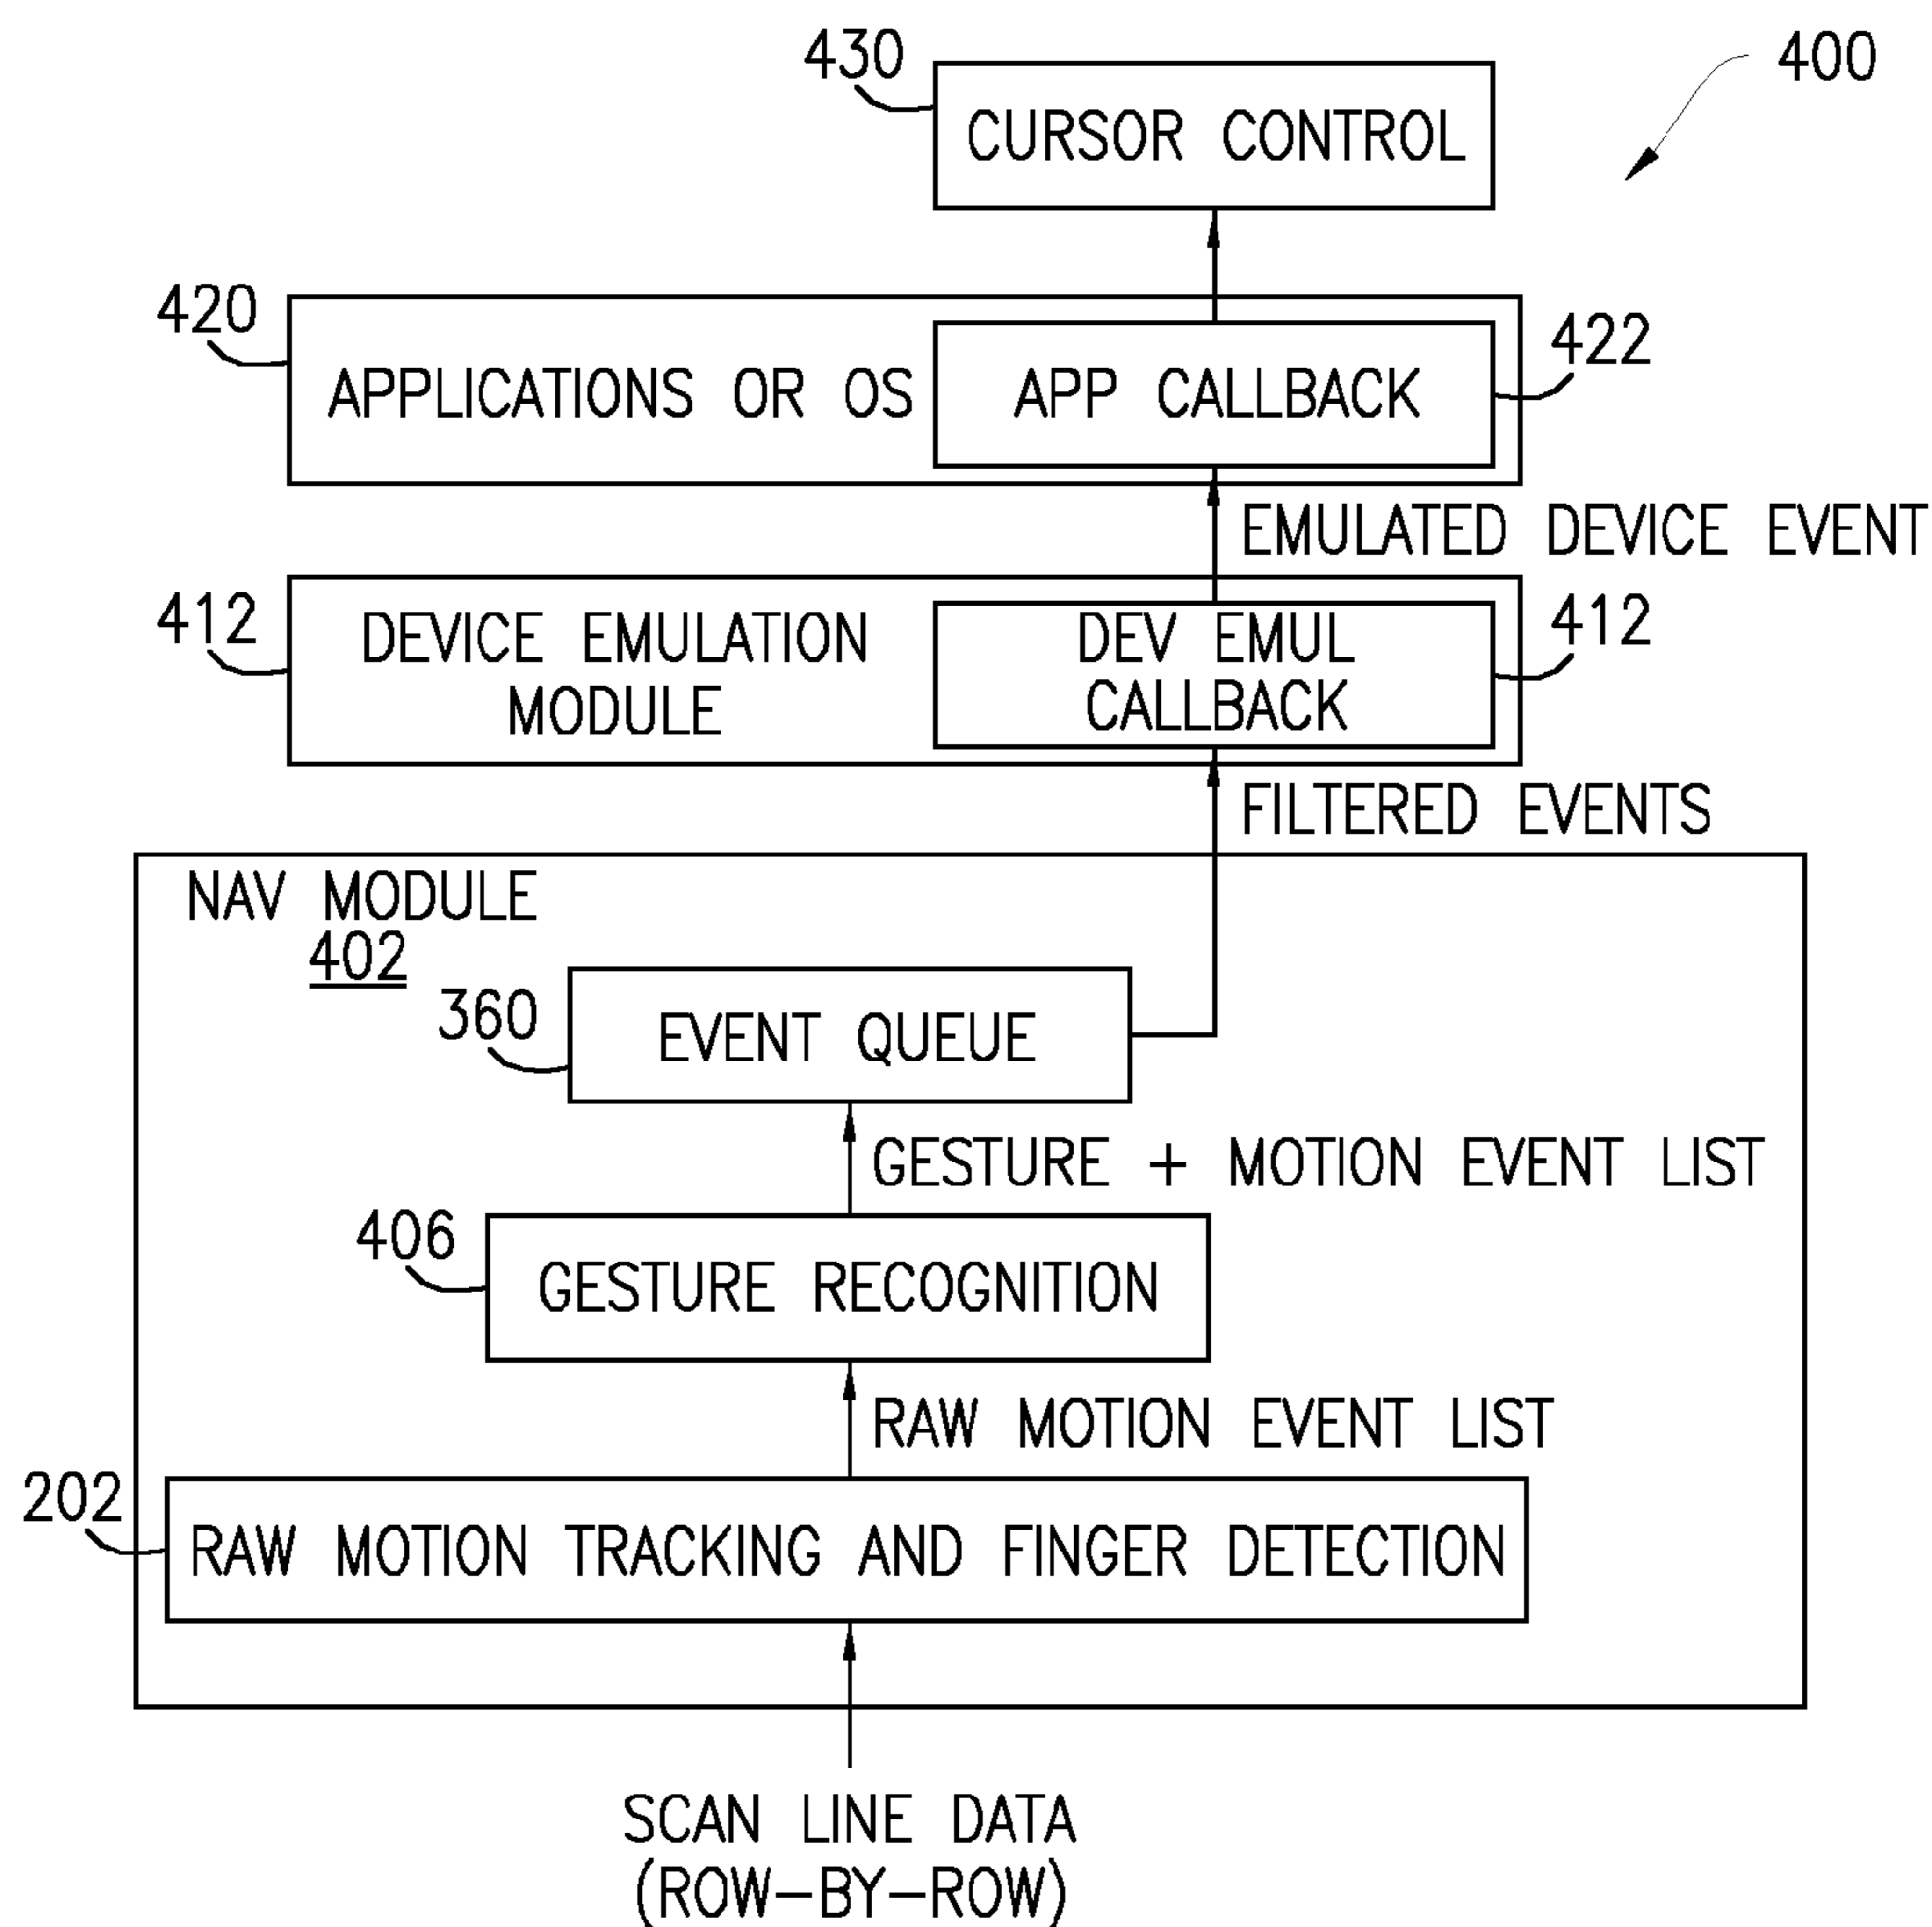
430

CURSOR CONTROL

400

420

APPLICATIONS OR OS

APP CALLBACK

422

EMULATED DEVICE EVENT

412

DEVICE EMULATION MODULE

DEV EMUL CALLBACK

412

FILTERED EVENTS

NAV MODULE
402

360

EVENT QUEUE

GESTURE + MOTION EVENT LIST

406

GESTURE RECOGNITION

RAW MOTION EVENT LIST

202

RAW MOTION TRACKING AND FINGER DETECTION

SCAN LINE DATA
(ROW–BY–ROW)